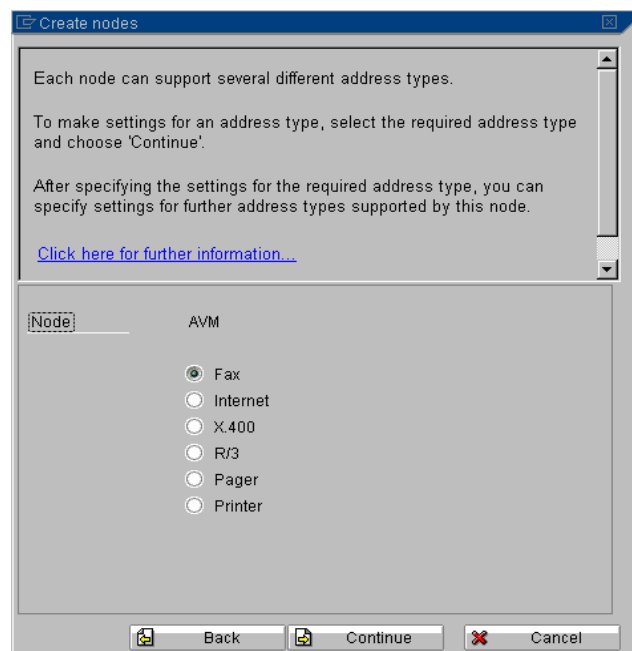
Create nodes

Each node can support several different address types.

To make settings for an address type, select the required address type and choose 'Continue'.

After specifying the settings for the required address type, you can specify settings for further address types supported by this node.

Click here for further information...

Node AVM

Fax
Internet
X.400
R/3
Pager
Printer

Back
Continue
Cancel